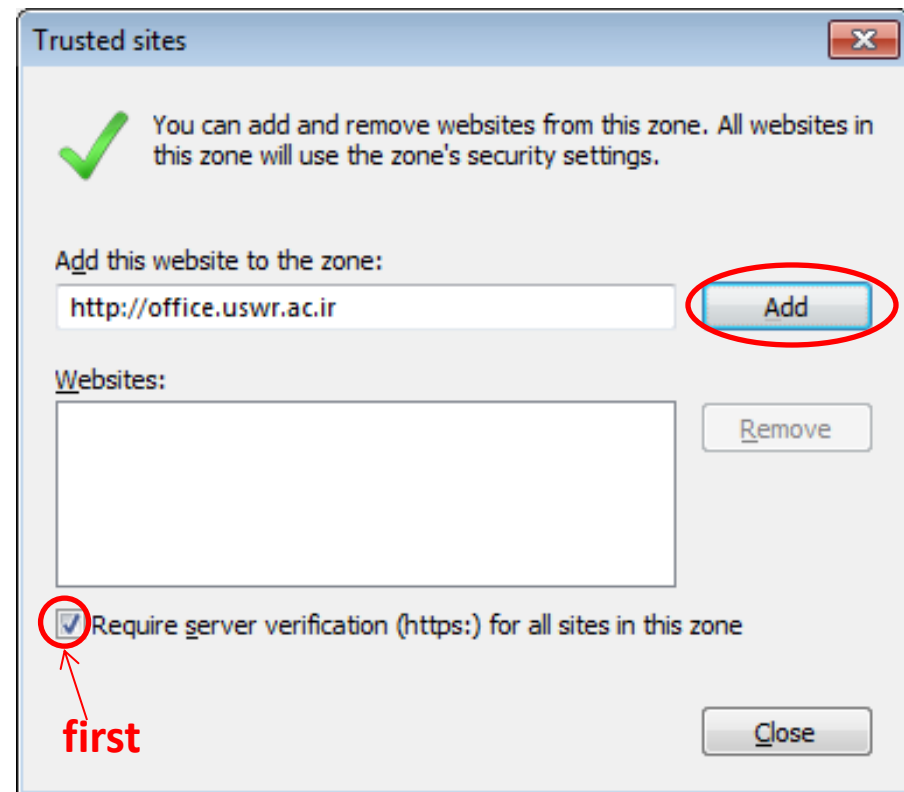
Trusted sites

You can add and remove websites from this zone. All websites in this zone will use the zone's security settings.

Add this website to the zone:

http://office.uswr.ac.ir

Add

Websites:

Remove

Require server verification (https:) for all sites in this zone

first

Close